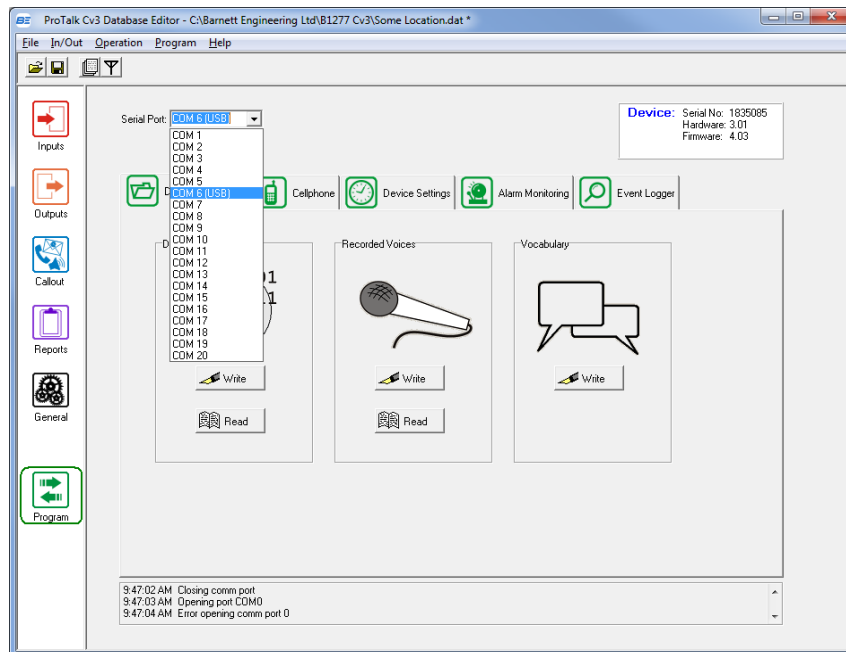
BE ProTalk Cv3 Database Editor - C:\Barnett Engineering Ltd\B1277 Cv3\Some Location.dat *

File In/Out Operation Program Help

Inputs

Outputs

Callout

Reports

General

Program

Serial Port: COM 6 (USB)

COM 1
COM 2
COM 3
COM 4
COM 5
COM 6 (USB)
COM 7
COM 8
COM 9
COM 10
COM 11
COM 12
COM 13
COM 14
COM 15
COM 16
COM 17
COM 18
COM 19
COM 20

Device: Serial No: 1835085
Hardware: 3.01
Firmware: 4.03

D

Cellphone

Device Settings

Alarm Monitoring

Event Logger

D

Recorded Voices

Vocabulary

Write

Read

Write

Read

Write

9:47:02 AM Closing comm port
9:47:03 AM Opening port COM0
9:47:04 AM Error opening comm port 0